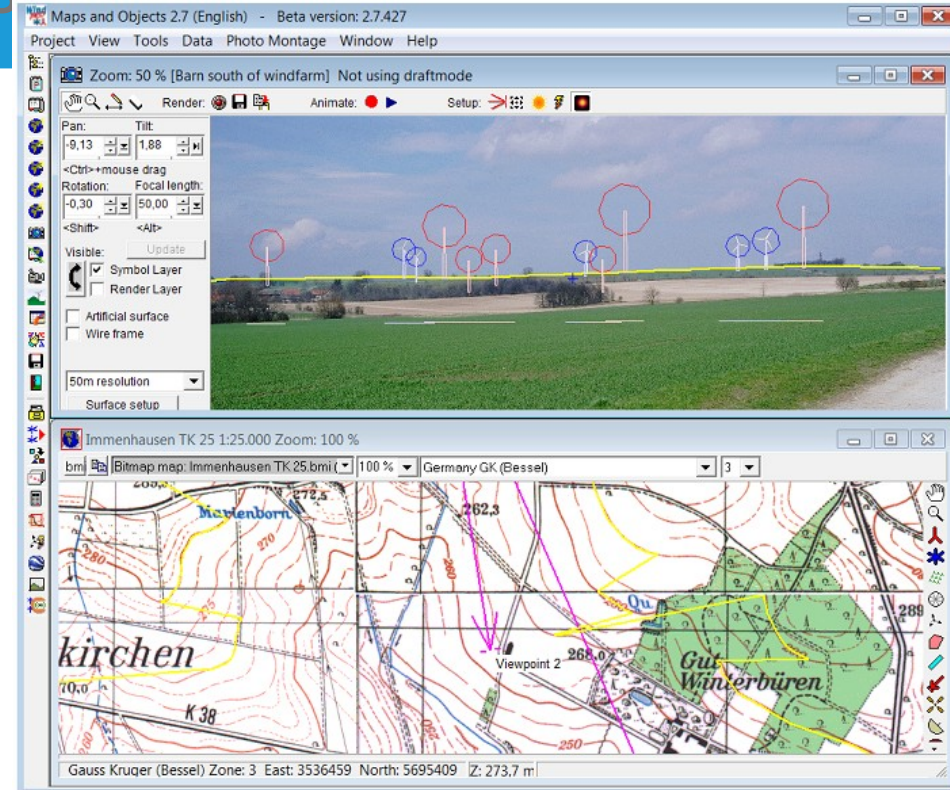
Maps and Objects 2.7 (English) - Beta version: 2.7.427

Project View Tools Data Photo Montage Window Help

Zoom: 50 % [Barn south of windfarm] Not using draftmode

Render: Animate: Setup:

Pan: -9,13 Tilt: 1,88

<Ctrl>+mouse drag

Rotation: -0,30 Focal length: 50,00

<Shift> <Alt>

Visible: Update

Symbol Layer

Render Layer

Artificial surface

Wire frame

50m resolution

Surface setup

Immenhausen TK 25 1:25.000 Zoom: 100 %

bm Bitmap map: Immenhausen TK 25.bmi 100 % Germany GK (Bessel) 3

Marienborn

272,5

270

280

262,3

Qu

289

kirchen

Viewpoint 2

268,0

Gut Winterbüren

70,0

K 38

250

Gauss Kruger (Bessel) Zone: 3 East: 3536459 North: 5695409 Z: 273,7 m